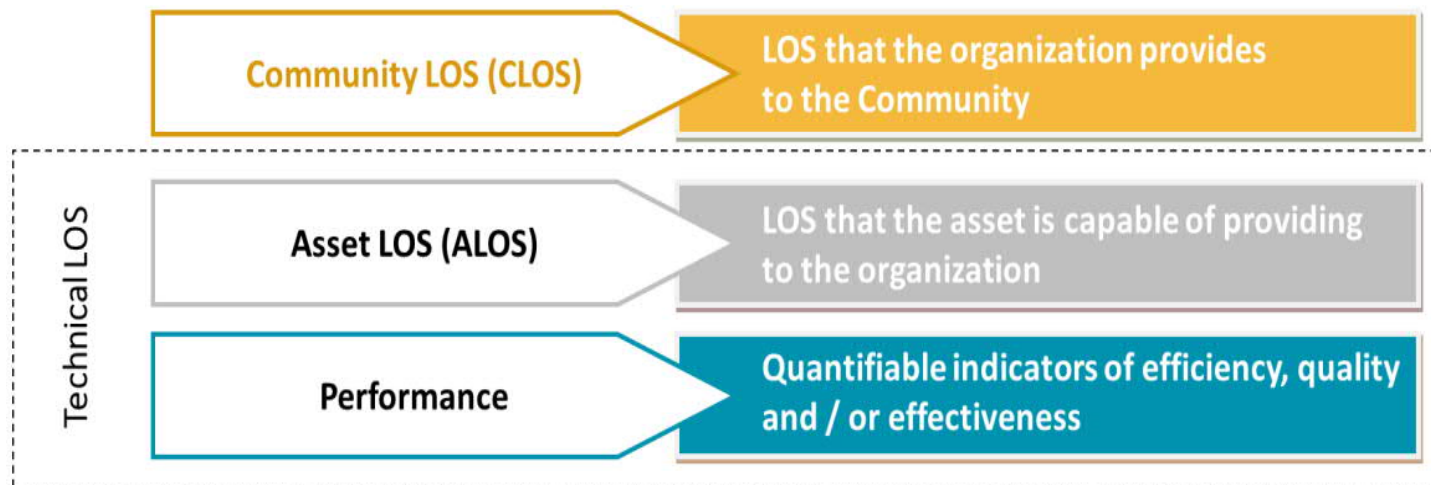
Community LOS (CLOS)

LOS that the organization provides to the Community

Technical LOS

Asset LOS (ALOS)

LOS that the asset is capable of providing to the organization

Performance

Quantifiable indicators of efficiency, quality and / or effectiveness